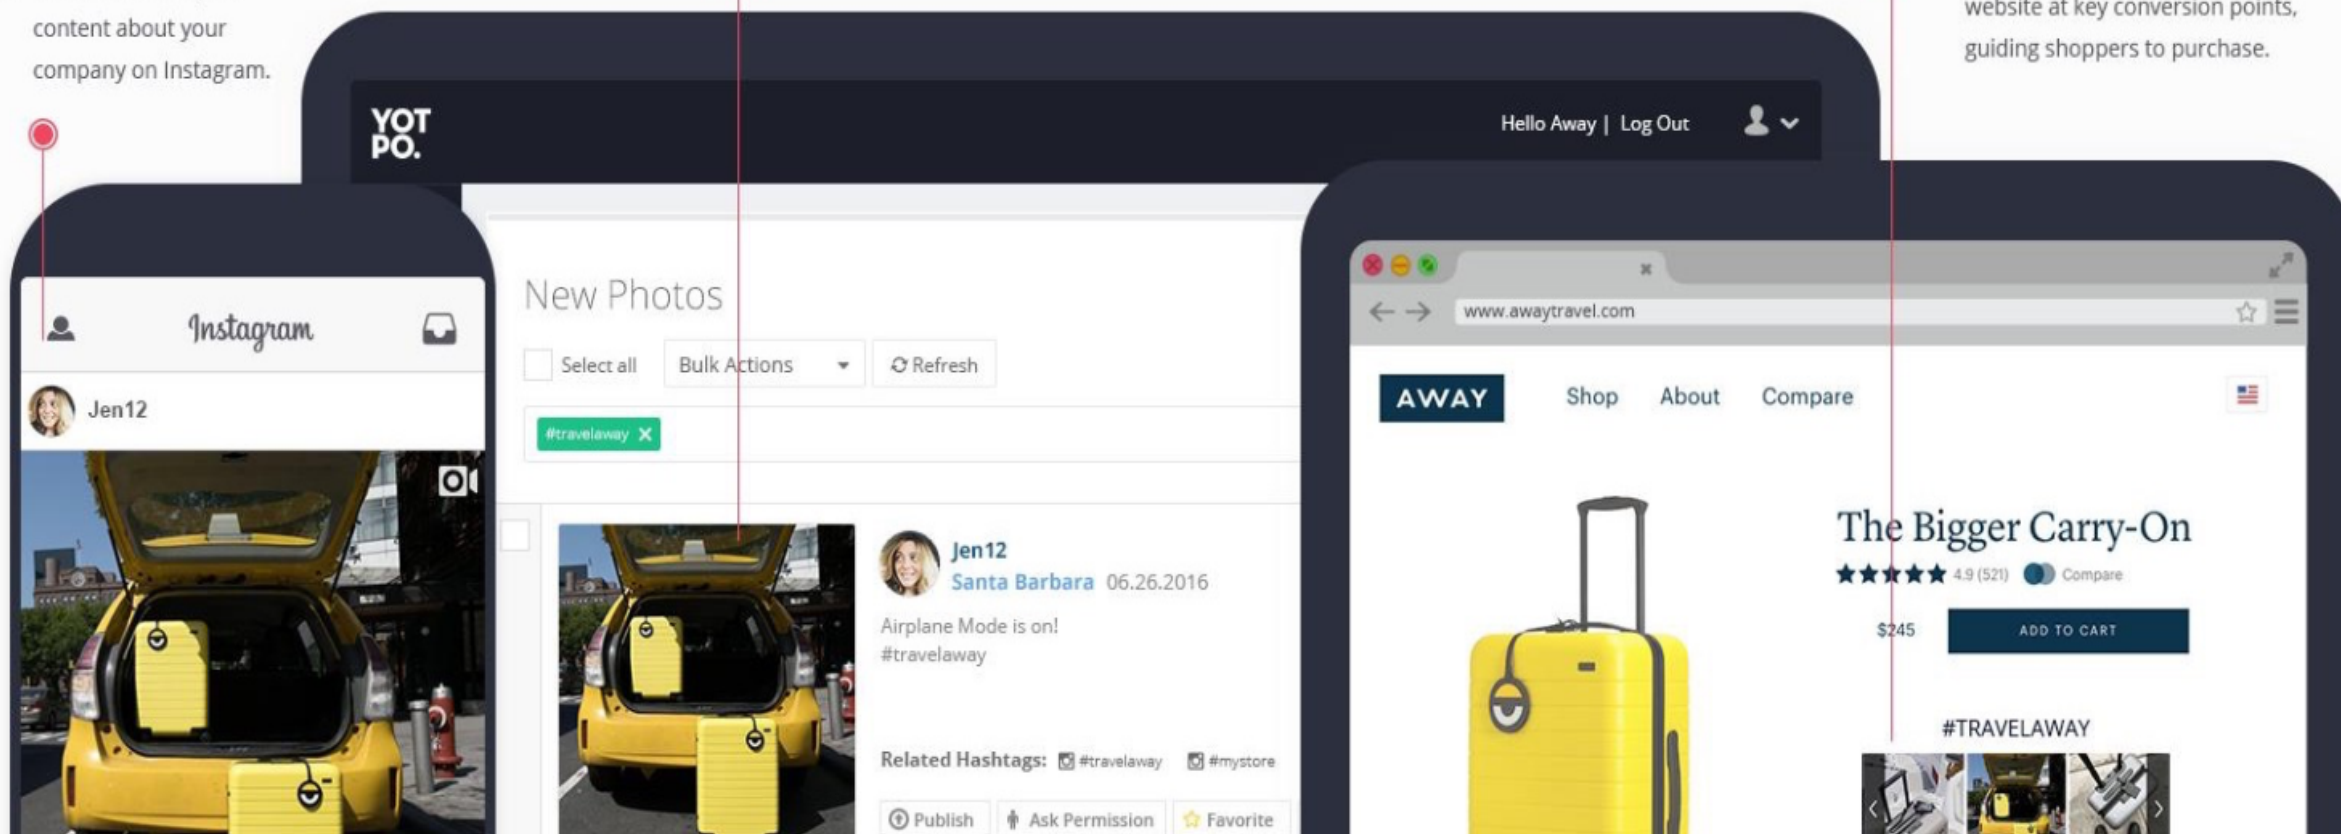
content about your company on Instagram.

website at key conversion points, guiding shoppers to purchase.

YOT PO.

Hello Away | Log Out

Instagram

Jen12

New Photos

Select all

Bulk Actions

Refresh

#travelaway

Jen12

Santa Barbara 06.26.2016

Airplane Mode is on! #travelaway

Related Hashtags: #travelaway #mystore

Publish Ask Permission Favorite

www.awaytravel.com

AWAY Shop About Compare

The Bigger Carry-On

4.9 (521) Compare

$245 ADD TO CART

#TRAVELAWAY